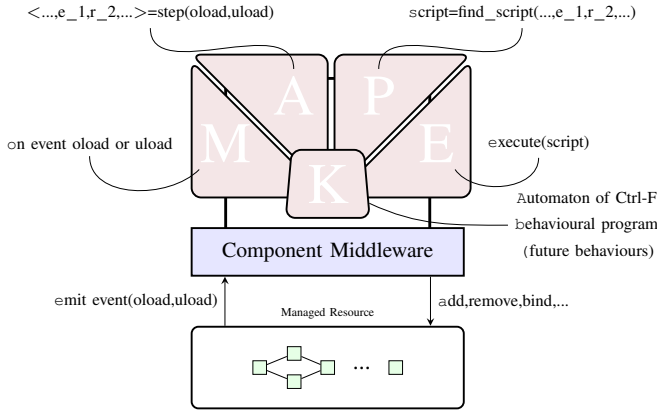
<...,e_1,r_2,...>=step(oload,uload)

script=find_script(...,e_1,r_2,...)

A

P

M

E

K

on event oload or uload

execute(script)

Automaton of Ctrl-F

behavioural program

(future behaviours)

Component Middleware

emit event(oload,uload)

add,remove,bind,...

Managed Resource

...